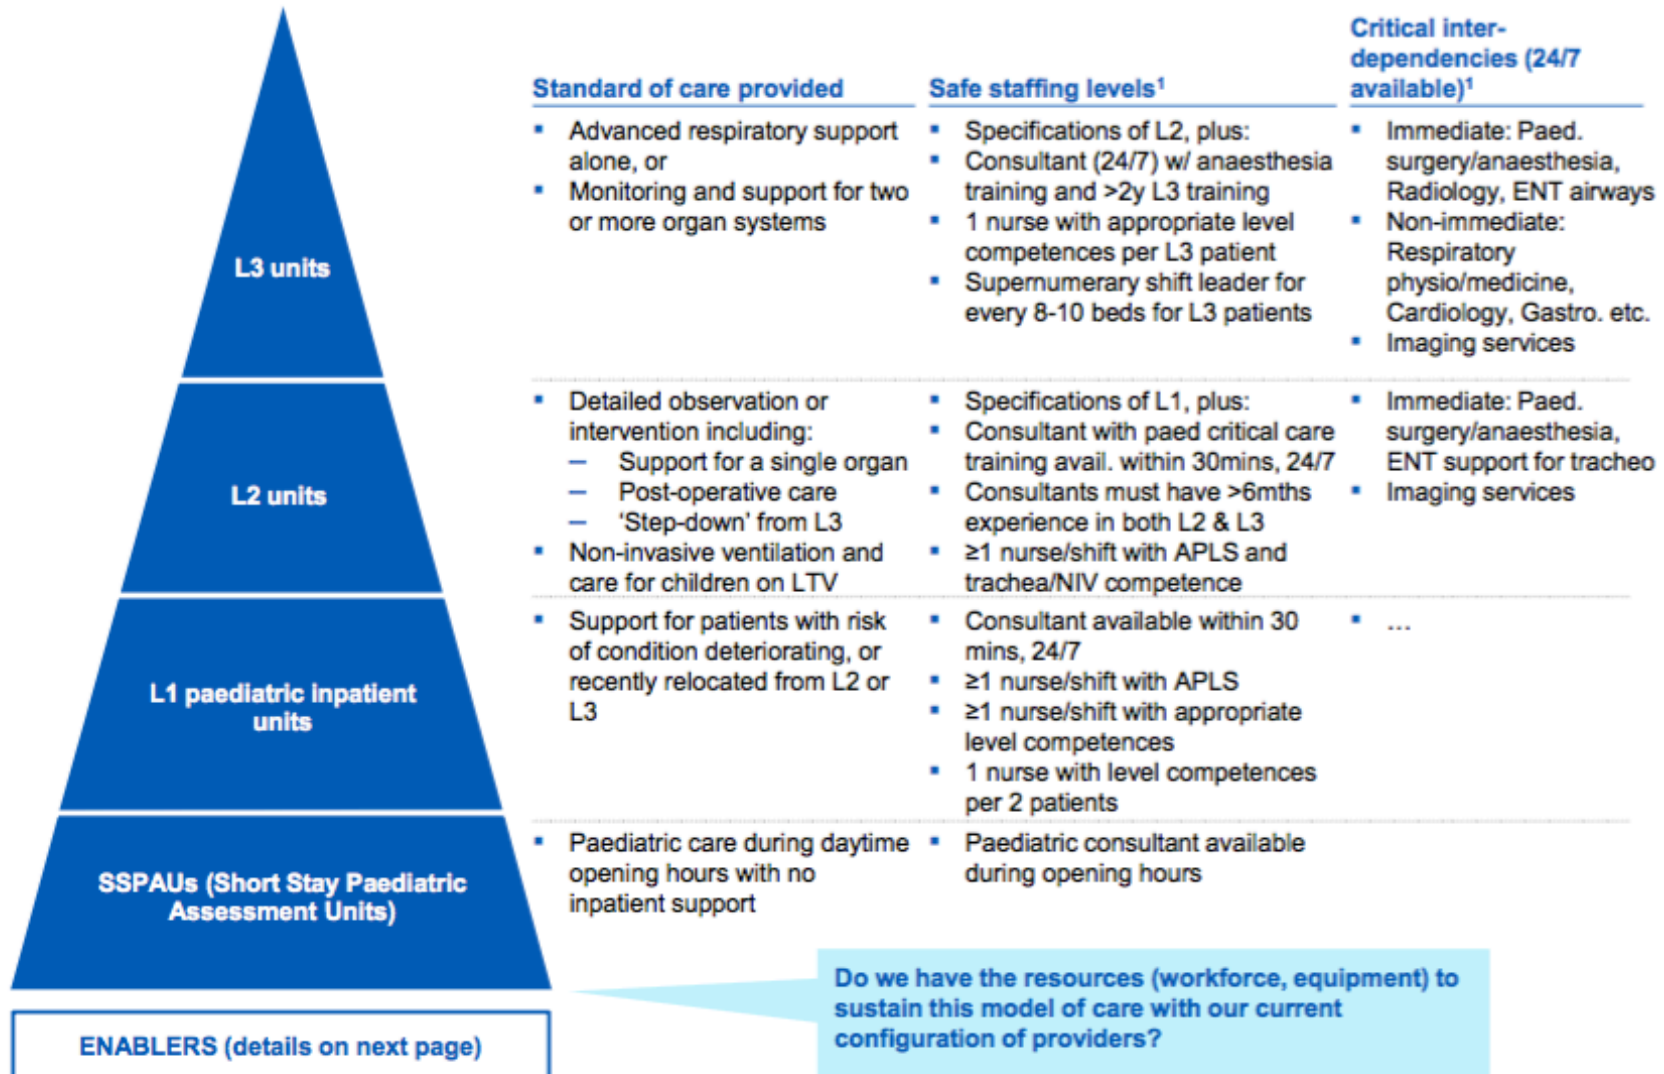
| | Standard of care provided | Safe staffing levels$^1$ | Critical inter-dependencies (24/7 available)$^1$ |
|---|---|---|---|
| L3 units | ▪ Advanced respiratory support alone, or ▪ Monitoring and support for two or more organ systems | ▪ Specifications of L2, plus: ▪ Consultant (24/7) w/ anaesthesia training and >2y L3 training ▪ 1 nurse with appropriate level competences per L3 patient ▪ Supernumerary shift leader for every 8-10 beds for L3 patients | ▪ Immediate: Paed. surgery/anaesthesia, Radiology, ENT airways ▪ Non-immediate: Respiratory physio/medicine, Cardiology, Gastro. etc. ▪ Imaging services |
| L2 units | ▪ Detailed observation or intervention including: – Support for a single organ – Post-operative care – 'Step-down' from L3 ▪ Non-invasive ventilation and care for children on LTV | ▪ Specifications of L1, plus: ▪ Consultant with paed critical care training avail. within 30mins, 24/7 ▪ Consultants must have >6mths experience in both L2 & L3 ▪ ≥1 nurse/shift with APLS and trachea/NIV competence | ▪ Immediate: Paed. surgery/anaesthesia, ENT support for tracheo ▪ Imaging services |
| L1 paediatric inpatient units | ▪ Support for patients with risk of condition deteriorating, or recently relocated from L2 or L3 | ▪ Consultant available within 30 mins, 24/7 ▪ ≥1 nurse/shift with APLS ▪ ≥1 nurse/shift with appropriate level competences ▪ 1 nurse with level competences per 2 patients | ▪ ... |
| SSPAUs (Short Stay Paediatric Assessment Units) | ▪ Paediatric care during daytime opening hours with no inpatient support | ▪ Paediatric consultant available during opening hours | |

ENABLERS (details on next page)

Do we have the resources (workforce, equipment) to sustain this model of care with our current configuration of providers?